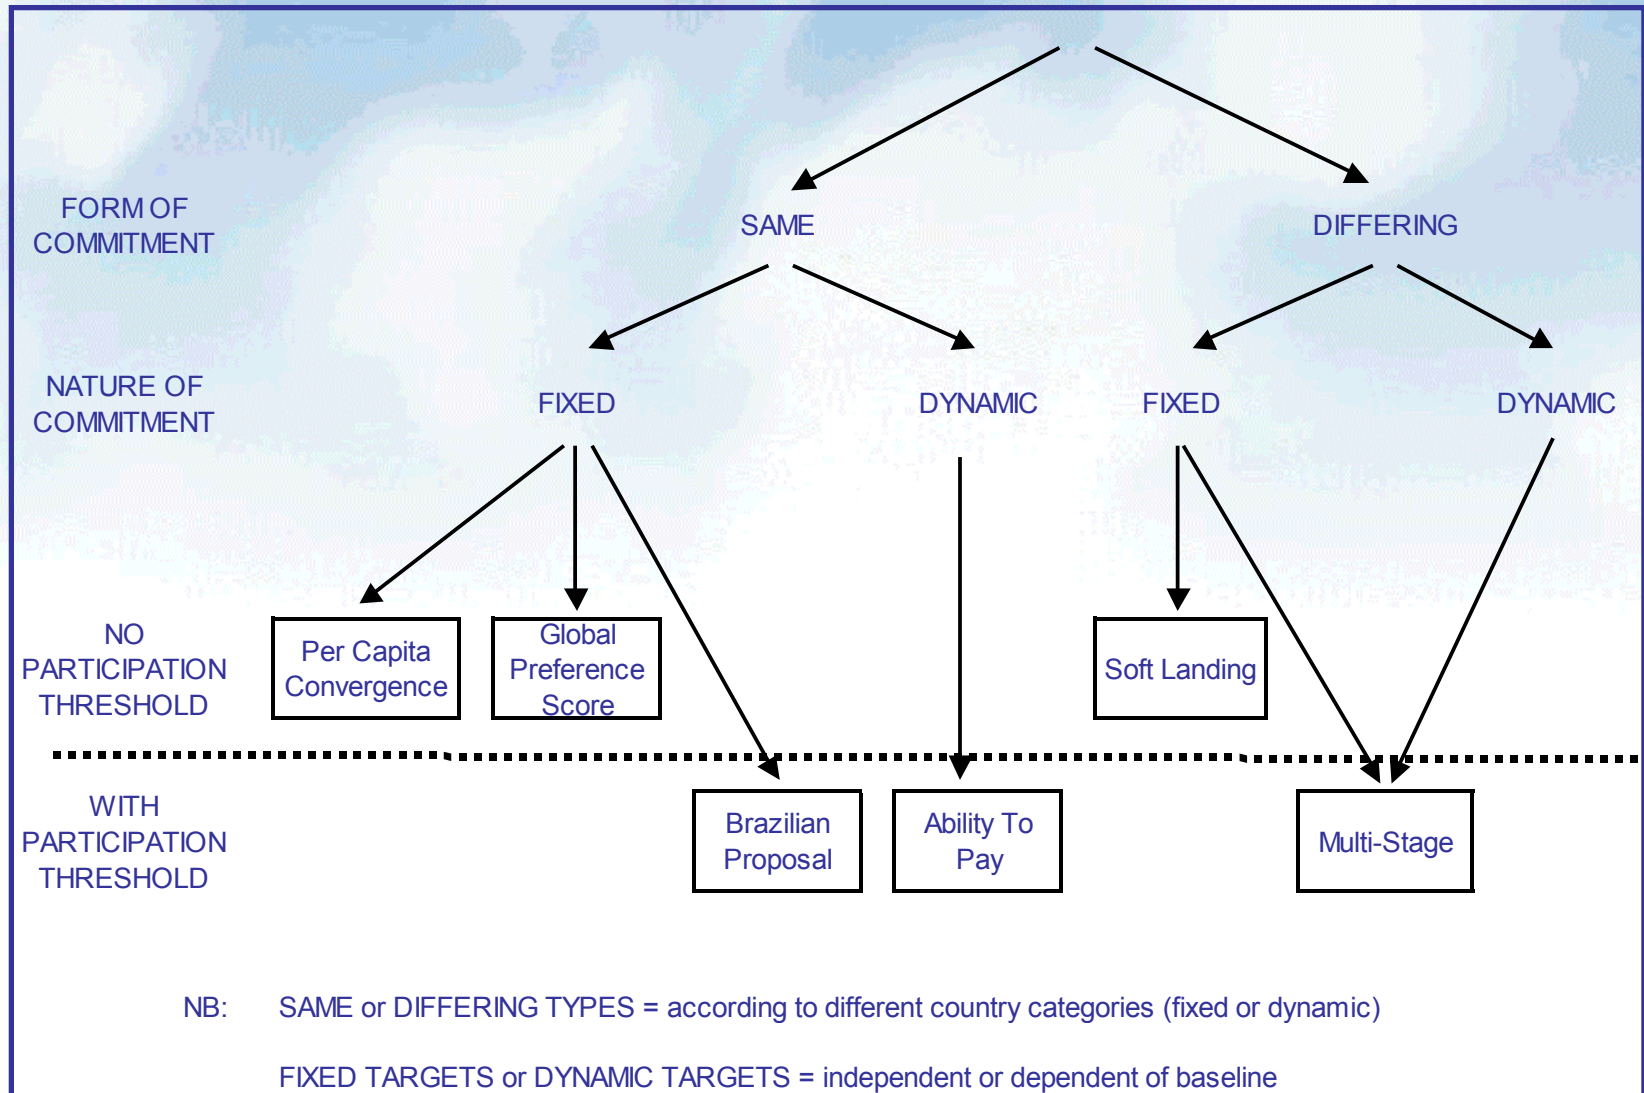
FORM OF COMMITMENT

SAME

DIFFERING

NATURE OF COMMITMENT

FIXED

DYNAMIC

FIXED

DYNAMIC

NO PARTICIPATION THRESHOLD

Per Capita Convergence

Global Preference Score

Soft Landing

WITH PARTICIPATION THRESHOLD

Brazilian Proposal

Ability To Pay

Multi-Stage

NB: SAME or DIFFERING TYPES = according to different country categories (fixed or dynamic)

FIXED TARGETS or DYNAMIC TARGETS = independent or dependent of baseline